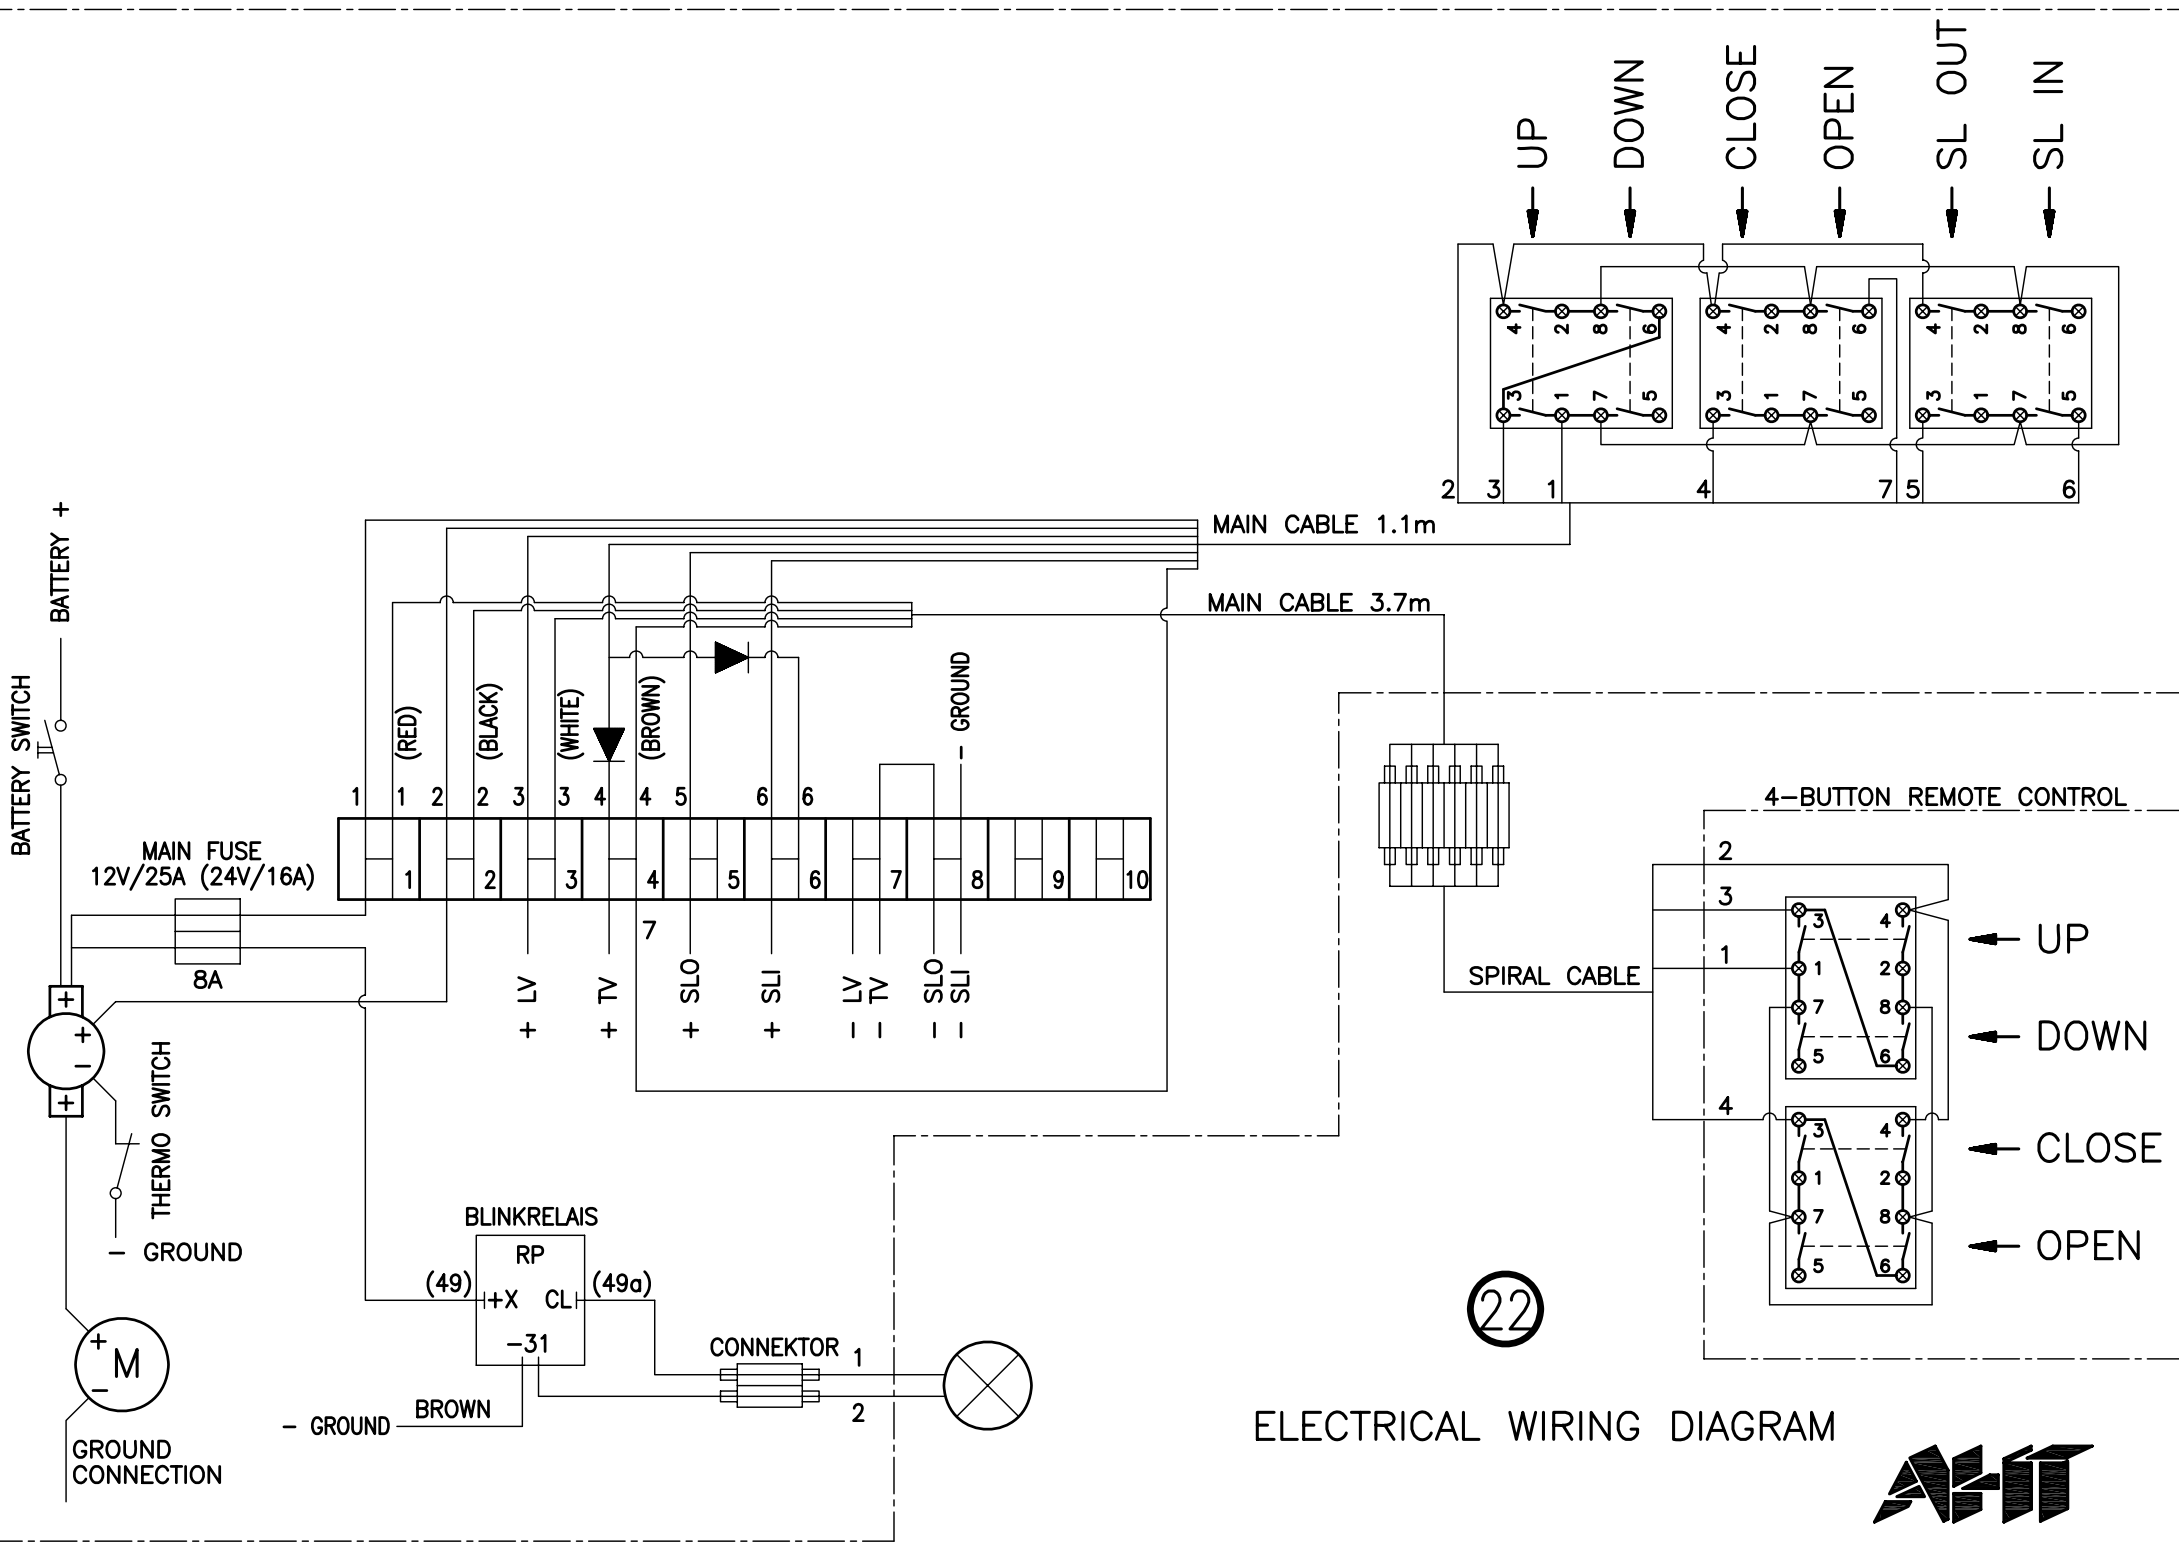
UP DOWN CLOSE OPEN SL OUT SL IN

4 2 8 6
3 1 7 5
4 2 8 6
3 1 7 5
4 2 8 6
3 1 7 5

2 3 1 4 7 5 6

MAIN CABLE 1.1m

MAIN CABLE 3.7m

BATTERY +

BATTERY SWITCH

(RED) (BLACK) (WHITE) (BROWN)

– GROUND

1 1 2 2 3 3 4 4 5 6 6

1 2 3 4 5 6 7 8 9 10

7

MAIN FUSE
12V/25A (24V/16A)

8A

+ LV + TV + SLO + SLI – LV – TV – SLO – SLI

+ + – +

THERMO SWITCH

– GROUND

4–BUTTON REMOTE CONTROL

2
3
1
4

SPIRAL CABLE

3 4
1 2
7 8
5 6
3 4
1 2
7 8
5 6

UP
DOWN
CLOSE
OPEN

BLINKRELAIS
RP
(49) +X CL (49a)
–31

CONNEKTOR 1
2

– GROUND BROWN

+ M –

GROUND CONNECTION

22

ELECTRICAL WIRING DIAGRAM